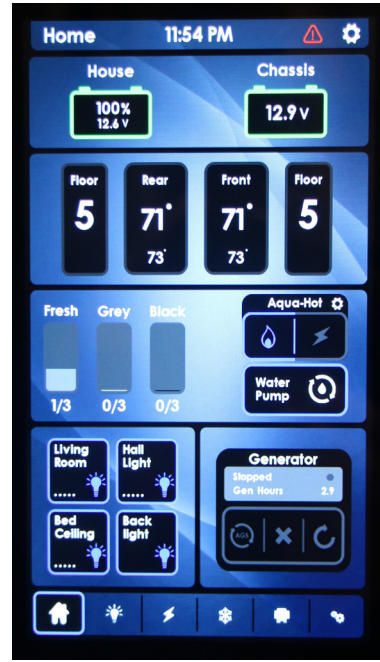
Home 11:54 PM

House
100%
12.6 V

Chassis
12.9 V

Floor
5

Rear
71°
73°

Front
71°
73°

Floor
5

Fresh
1/3

Grey
0/3

Black
0/3

Aqua-Hot

Water Pump

Living Room
.....

Hall Light
.....

Bed Ceiling
.....

Back light
.....

Generator
Stopped
Gen Hours 2.9

AGS